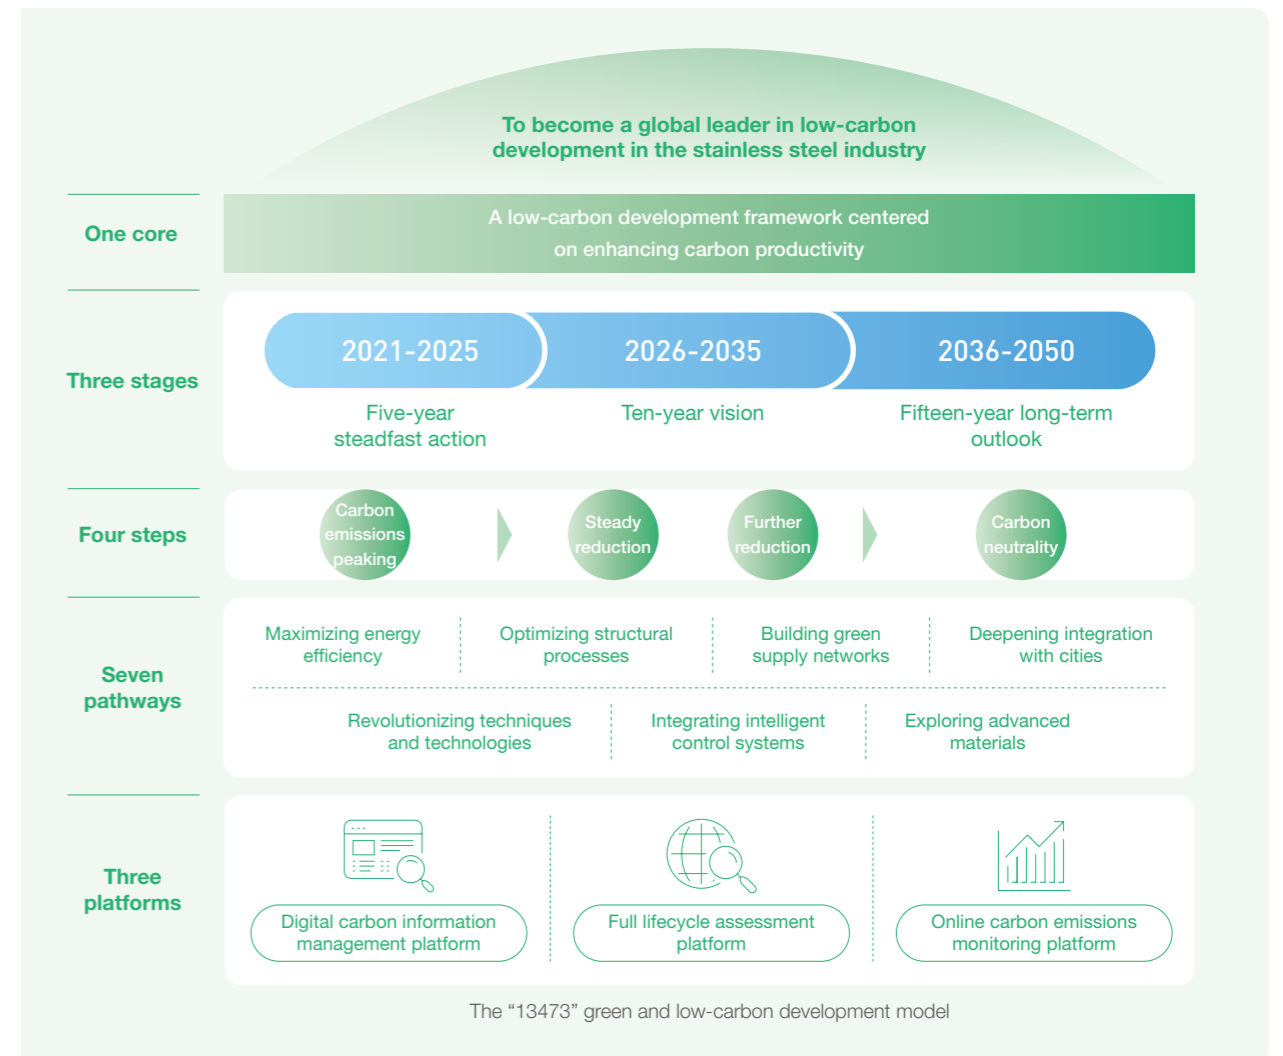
To become a global leader in low-carbon development in the stainless steel industry

One core

A low-carbon development framework centered on enhancing carbon productivity

Three stages

2021-2025

Five-year steadfast action

2026-2035

Ten-year vision

2036-2050

Fifteen-year long-term outlook

Four steps

Carbon emissions peaking

Steady reduction

Further reduction

Carbon neutrality

Seven pathways

Maximizing energy efficiency

Optimizing structural processes

Building green supply networks

Deepening integration with cities

Revolutionizing techniques and technologies

Integrating intelligent control systems

Exploring advanced materials

Three platforms

Digital carbon information management platform

Full lifecycle assessment platform

Online carbon emissions monitoring platform

The “13473” green and low-carbon development model